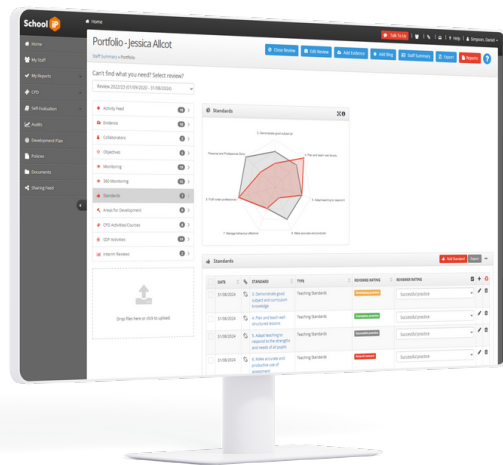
School iP

Home

Home
My Staff
My Reports
CPD
Self Evaluation
Audits
Development Plan
Policies
Documents
Sharing Feed

Talk to Us | Help | Simpson, Daniel

Portfolio - Jessica Allcot
Staff Summary > Portfolio

Close Review | Edit Review | Add Evidence | Add Blog | Staff Summary | Export | Reports | ?

Can't find what you need? Select review?

Review 2022/23 (01/09/2020 - 31/08/2024)

Activity Feed
Evidence
Collaborations
Objectives
Monitoring
360 Monitoring
Standards
Areas for Development
CPD Activities/Courses
SDP Activities
Interim Reviews

Drop files here or click to upload

Standards

1. Demonstrate good subject and curriculum knowledge
2. Plan and teach well structured lessons
3. Adapt teaching to respond to the strengths and needs of all pupils
4. Make accurate and productive use of assessment
5. Manage behaviour effectively
6. Fulfil wider professional responsibilities
Personal and Professional Conduct

Standards

Add Standard | Export

| DATE | | STANDARD | TYPE | REVIEWEE RATING | REVIEWER RATING |
|---|---|---|---|---|---|
| 31/08/2024 | | 1. Demonstrate good subject and curriculum knowledge | Teaching Standards | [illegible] | Successful/positive |
| 31/08/2024 | | 2. Plan and teach well structured lessons | Teaching Standards | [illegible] | Successful/positive |
| 31/08/2024 | | 3. Adapt teaching to respond to the strengths and needs of all pupils | Teaching Standards | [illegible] | Successful/positive |
| 31/08/2024 | | 4. Make accurate and productive use of assessment | Teaching Standards | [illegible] | Successful/positive |